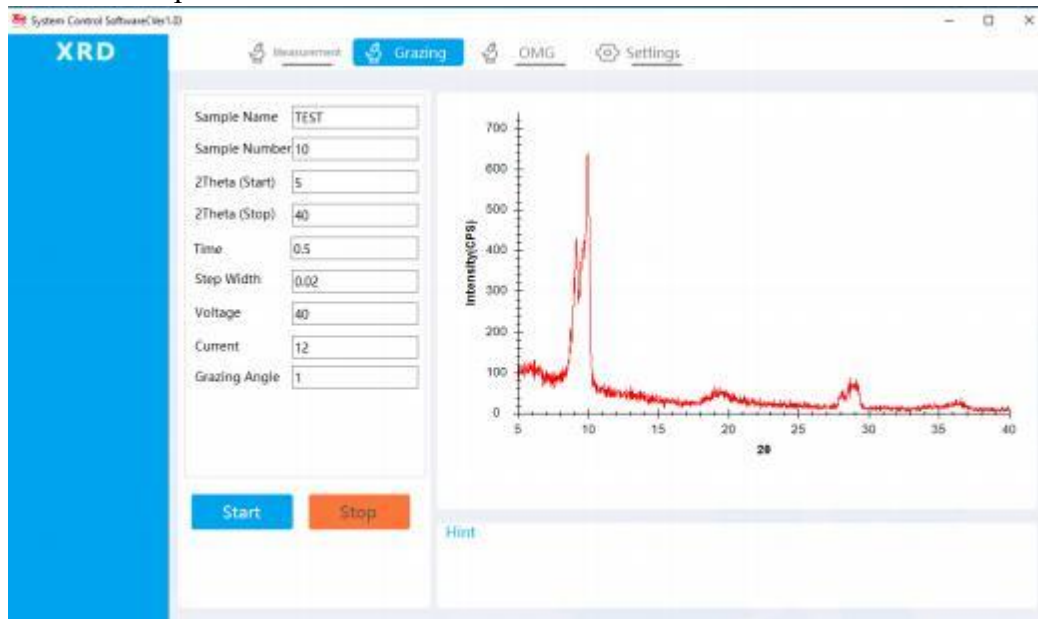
System Control SoftwareVer1.0

XRD

Measurement Grazing OMG Settings

Sample Name TEST
Sample Number 10
2Theta (Start) 5
2Theta (Stop) 40
Time 0.5
Step Width 0.02
Voltage 40
Current 12
Grazing Angle 1

Start Stop

Intensity(CPS)
700
600
500
400
300
200
100
0
5 10 15 20 25 30 35 40
2θ

Hint